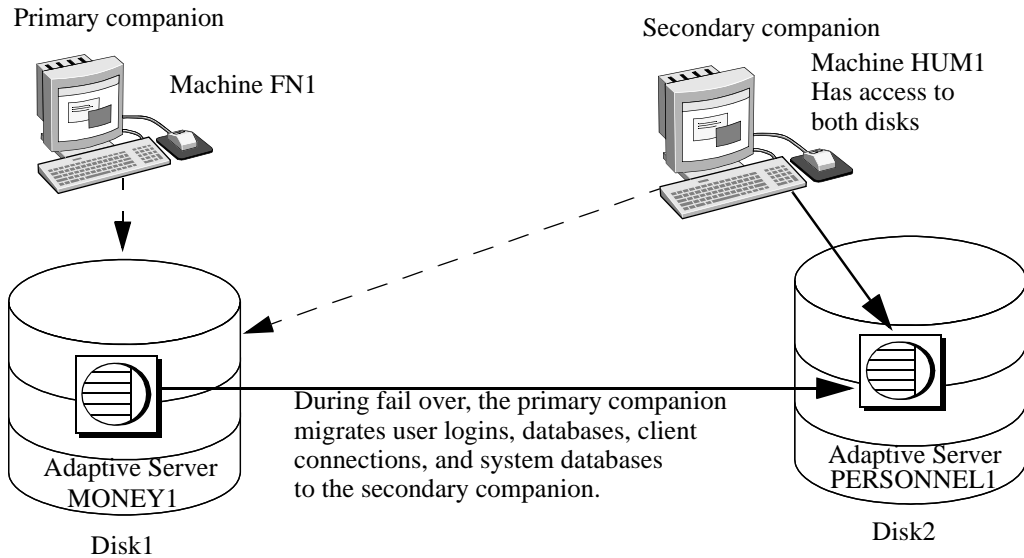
Primary companion

Machine FN1

Secondary companion

Machine HUM1
Has access to both disks

During fail over, the primary companion migrates user logins, databases, client connections, and system databases to the secondary companion.

Adaptive Server
MONEY1

Disk1

Adaptive Server
PERSONNEL1

Disk2